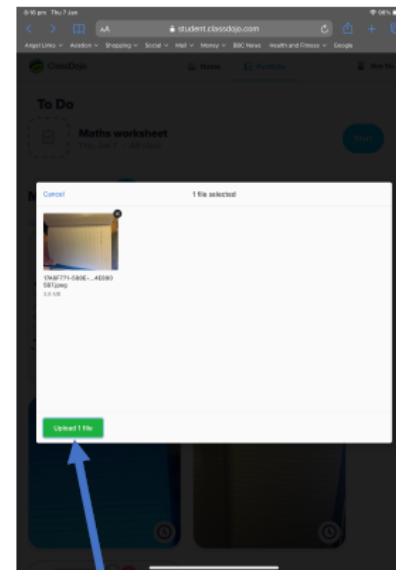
Thu 7 Jan

AA

student.classdojo.com

Angel Links Aviation Shopping Social Mail Money BBC News Health and Fitness Google

ClassDojo

Home

Portfolio

To Do

Maths worksheet

Cancel

1 file selected

17ABF771-580E-...4E080
5B7.jpeg

Upload 1 file